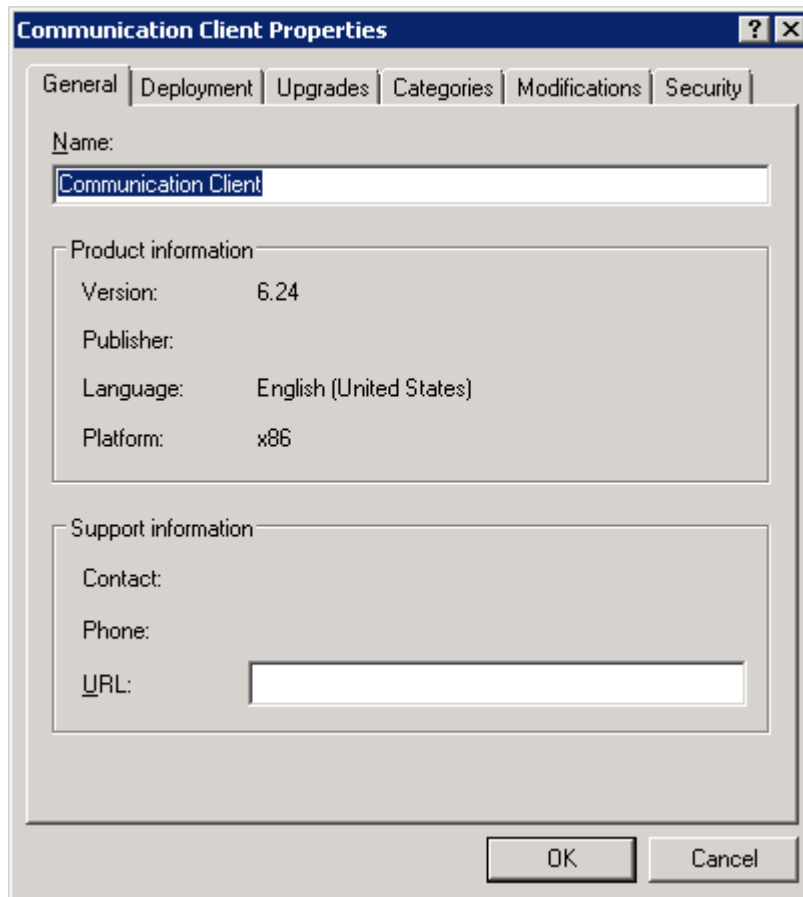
Communication Client Properties

?

X

General | Deployment | Upgrades | Categories | Modifications | Security

Name:

Communication Client

Product information

Version: 6.24

Publisher:

Language: English (United States)

Platform: x86

Support information

Contact:

Phone:

URL:

OK

Cancel